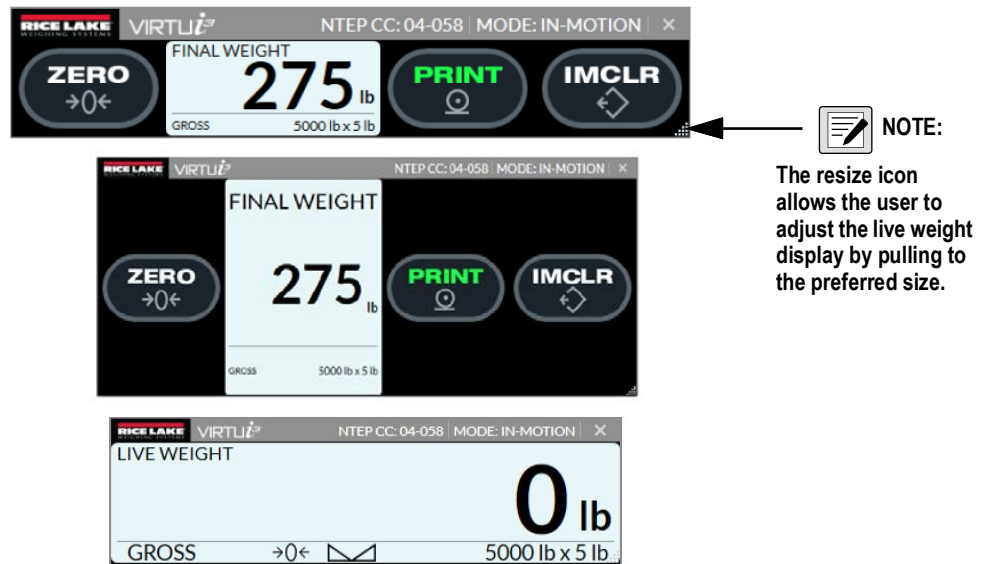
RICE LAKE WEIGHING SYSTEMS VIRTUi³ NTEP CC: 04-058 | MODE: IN-MOTION | ✕

ZERO →0←

FINAL WEIGHT 275 lb

GROSS 5000 lb x 5 lb

PRINT

IMCLR

NOTE:

The resize icon allows the user to adjust the live weight display by pulling to the preferred size.

RICE LAKE VIRTUi³ NTEP CC: 04-058 | MODE: IN-MOTION | ✕

FINAL WEIGHT

ZERO →0←

275 lb

PRINT

IMCLR

GROSS 5000 lb x 5 lb

RICE LAKE WEIGHING SYSTEMS VIRTUi³ NTEP CC: 04-058 | MODE: IN-MOTION | ✕

LIVE WEIGHT

0 lb

GROSS →0← 5000 lb x 5 lb